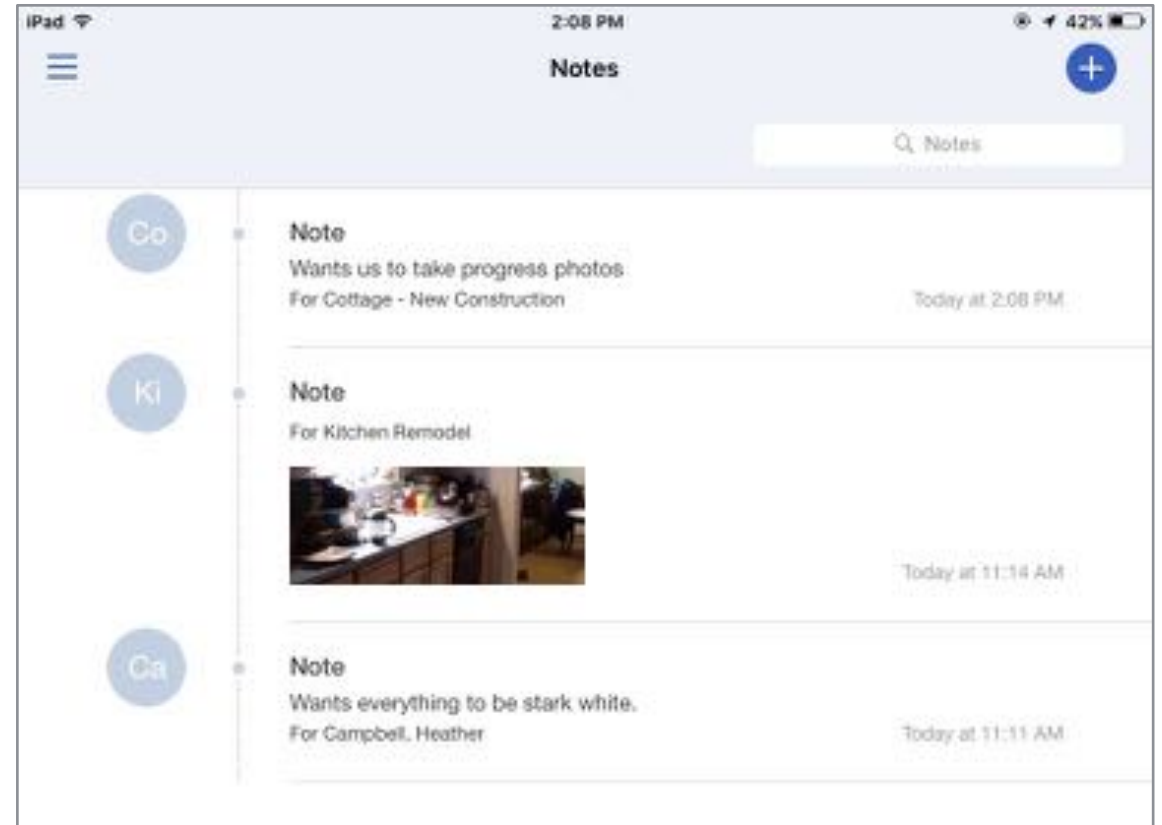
iPad 2:08 PM 42%

Notes

+

Notes

Co

Note

Wants us to take progress photos

For Cottage - New Construction

Today at 2:08 PM

Ki

Note

For Kitchen Remodel

Today at 11:14 AM

Ca

Note

Wants everything to be stark white.

For Campbell, Heather

Today at 11:11 AM